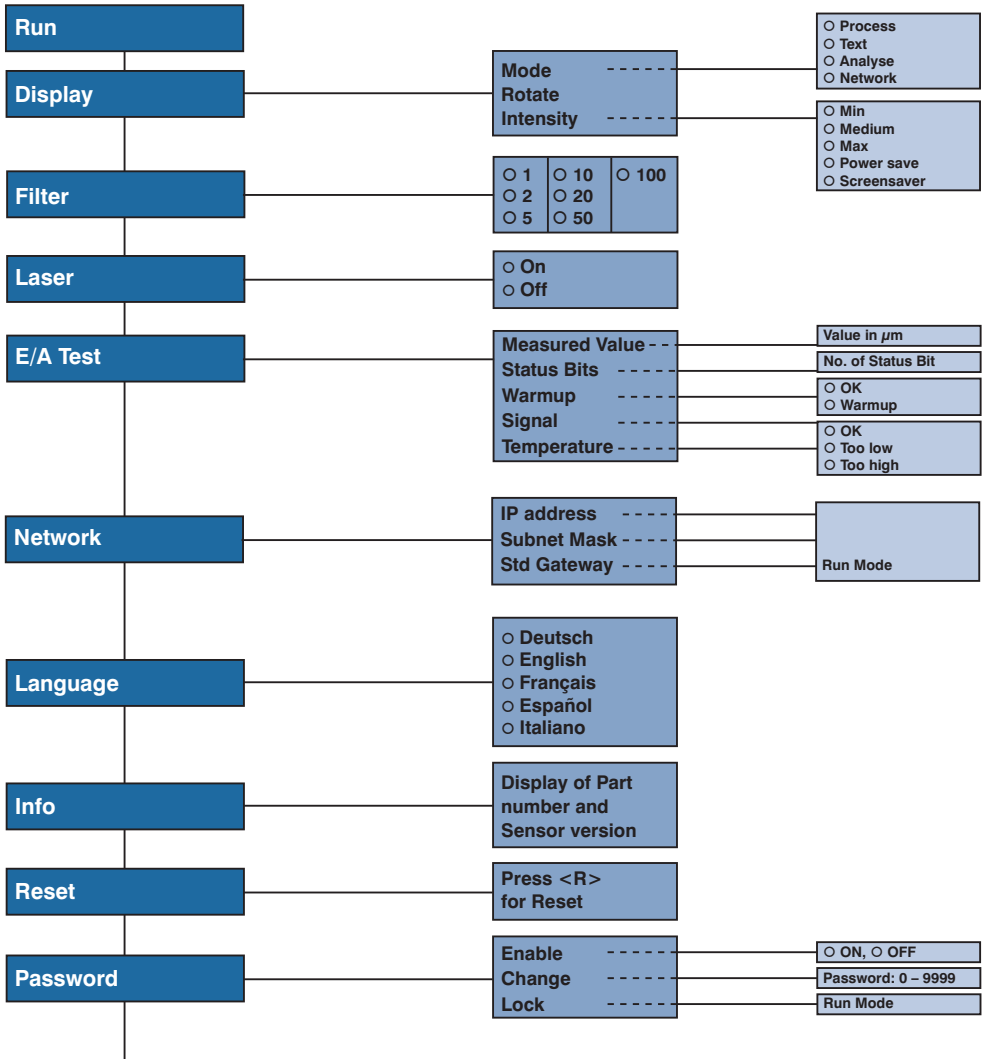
Run

Display

Mode
Rotate
Intensity

○ Process
○ Text
○ Analyse
○ Network

○ Min
○ Medium
○ Max
○ Power save
○ Screensaver

Filter

○ 1
○ 2
○ 5

○ 10
○ 20
○ 50

○ 100

Laser

○ On
○ Off

E/A Test

Measured Value
Status Bits
Warmup
Signal
Temperature

Value in $\mu$m

No. of Status Bit

○ OK
○ Warmup

○ OK
○ Too low
○ Too high

Network

IP address
Subnet Mask
Std Gateway

Run Mode

Language

○ Deutsch
○ English
○ Français
○ Español
○ Italiano

Info

Display of Part number and Sensor version

Reset

Press <R> for Reset

Password

Enable
Change
Lock

○ ON, ○ OFF

Password: 0 – 9999

Run Mode